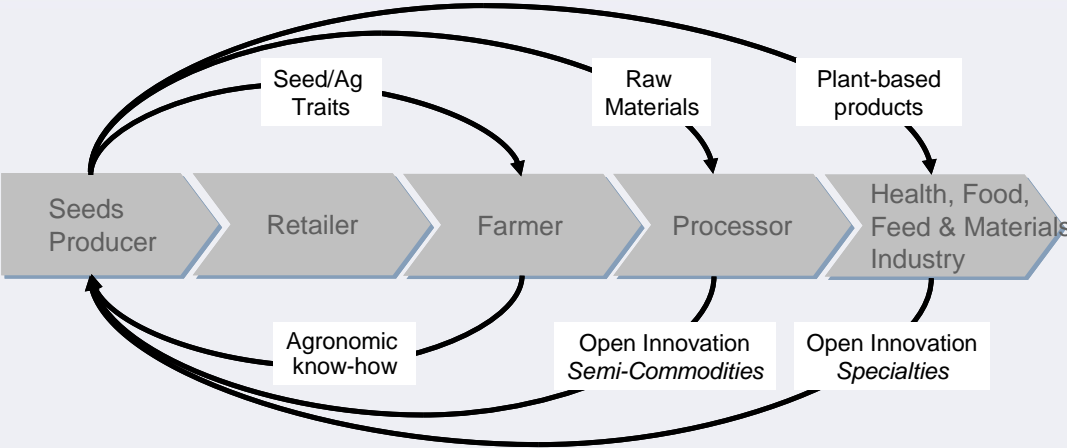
Seed/Ag Traits

Raw Materials

Plant-based products

Seeds Producer

Retailer

Farmer

Processor

Health, Food, Feed & Materials Industry

Agronomic know-how

Open Innovation
*Semi-Commodities*

Open Innovation
*Specialties*